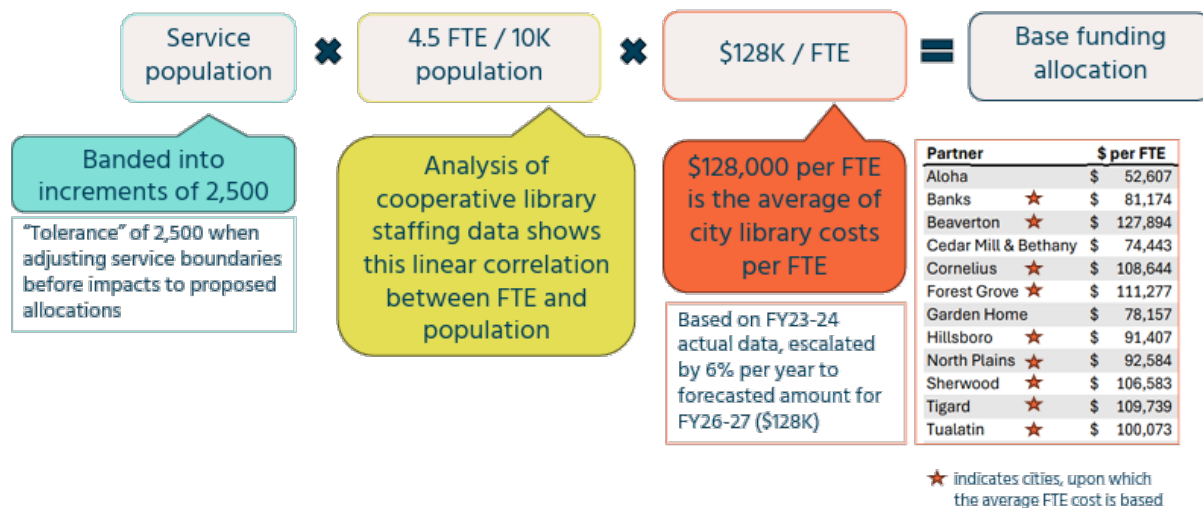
Service population

4.5 FTE / 10K population

$128K / FTE

Base funding allocation

Banded into increments of 2,500

"Tolerance" of 2,500 when adjusting service boundaries before impacts to proposed allocations

Analysis of cooperative library staffing data shows this linear correlation between FTE and population

$128,000 per FTE is the average of city library costs per FTE

Based on FY23-24 actual data, escalated by 6% per year to forecasted amount for FY26-27 ($128K)

| Partner | | $ per FTE |
|---|---|---|
| Aloha | | $ 52,607 |
| Banks | ★ | $ 81,174 |
| Beaverton | ★ | $ 127,894 |
| Cedar Mill & Bethany | | $ 74,443 |
| Cornelius | ★ | $ 108,644 |
| Forest Grove | ★ | $ 111,277 |
| Garden Home | | $ 78,157 |
| Hillsboro | ★ | $ 91,407 |
| North Plains | ★ | $ 92,584 |
| Sherwood | ★ | $ 106,583 |
| Tigard | ★ | $ 109,739 |
| Tualatin | ★ | $ 100,073 |

★ indicates cities, upon which the average FTE cost is based